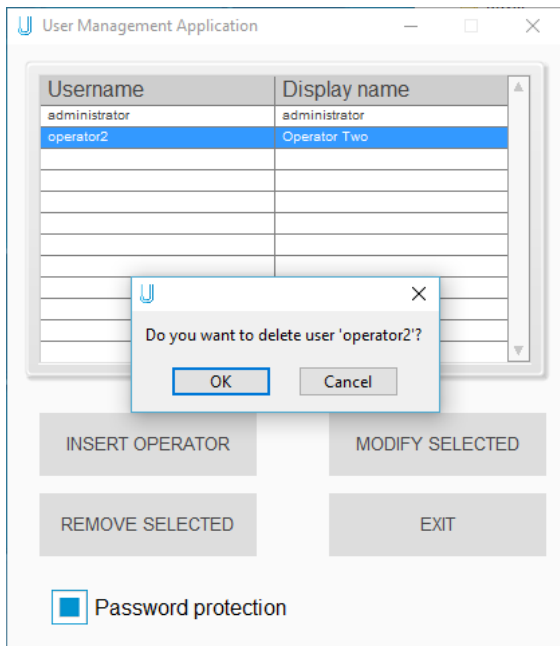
User Management Application

| Username | Display name |
|---|---|
| administrator | administrator |
| operator2 | Operator Two |

Do you want to delete user 'operator2'?

OK

Cancel

INSERT OPERATOR

MODIFY SELECTED

REMOVE SELECTED

EXIT

Password protection